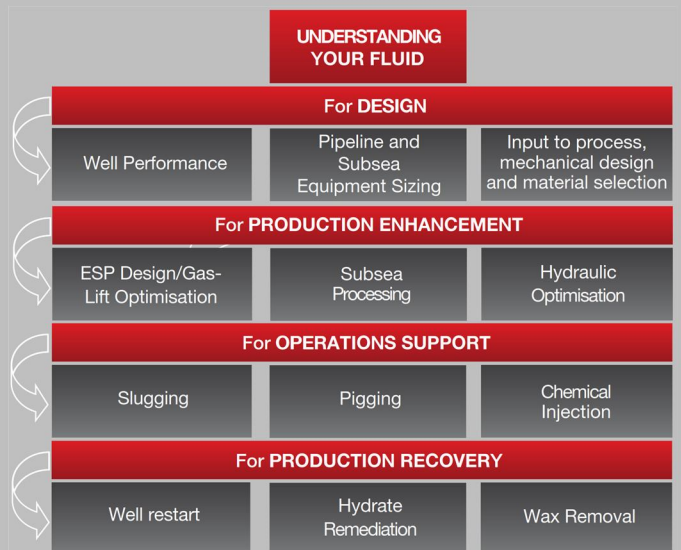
UNDERSTANDING YOUR FLUID

For DESIGN

Well Performance

Pipeline and Subsea Equipment Sizing

Input to process, mechanical design and material selection

For PRODUCTION ENHANCEMENT

ESP Design/Gas-Lift Optimisation

Subsea Processing

Hydraulic Optimisation

For OPERATIONS SUPPORT

Slugging

Pigging

Chemical Injection

For PRODUCTION RECOVERY

Well restart

Hydrate Remediation

Wax Removal